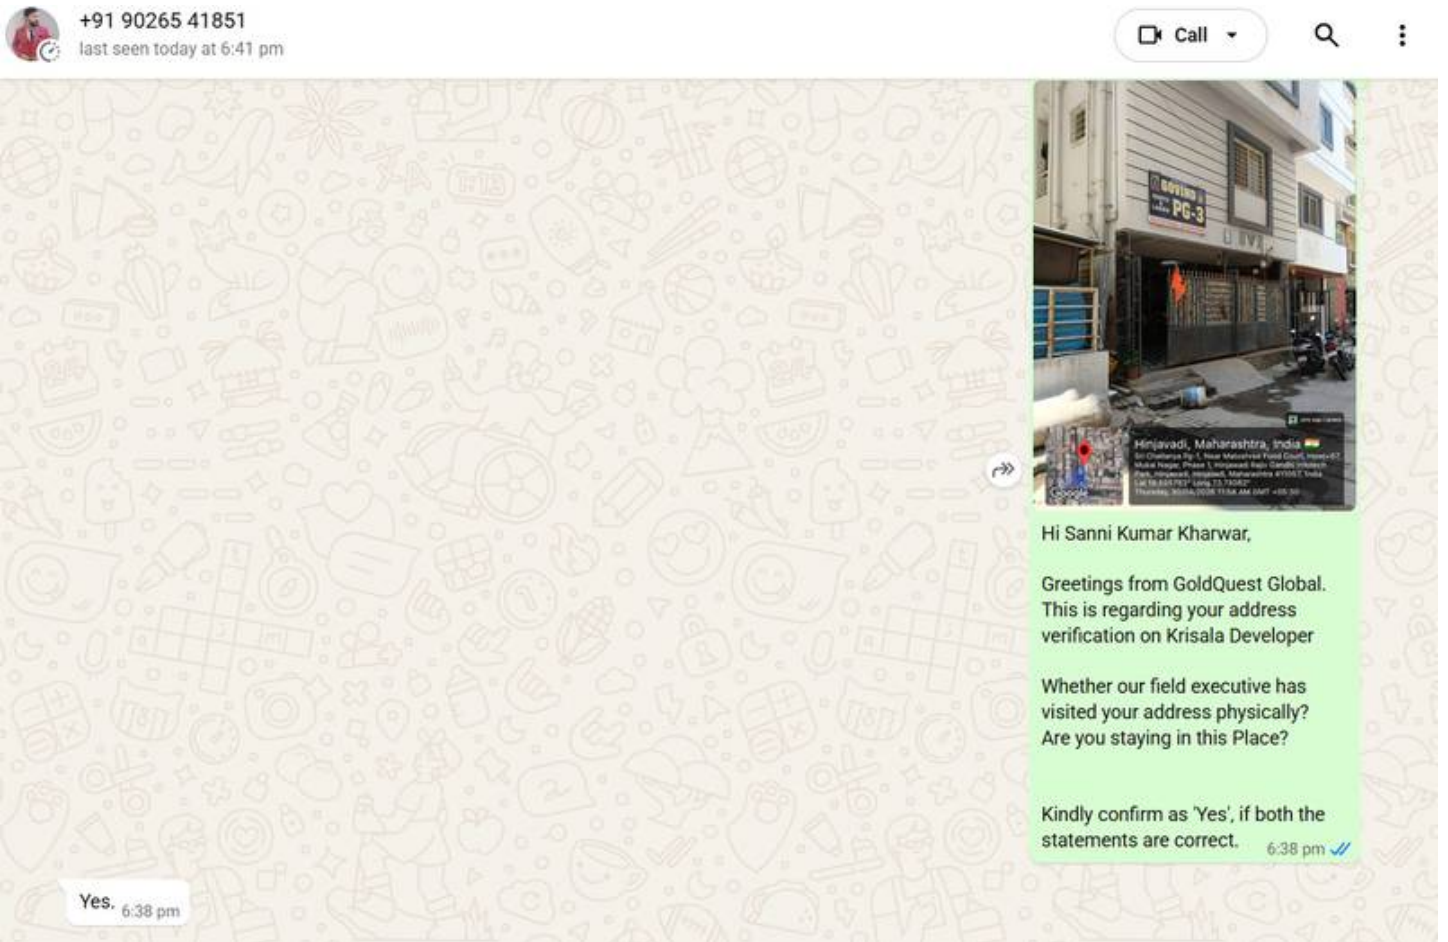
+91 90265 41851
last seen today at 6:41 pm

Call

PG-3

Hinjavadi, Maharashtra, India
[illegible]

Hi Sanni Kumar Kharwar,

Greetings from GoldQuest Global. This is regarding your address verification on Krisala Developer

Whether our field executive has visited your address physically? Are you staying in this Place?

Kindly confirm as 'Yes', if both the statements are correct. 6:38 pm

Yes. 6:38 pm